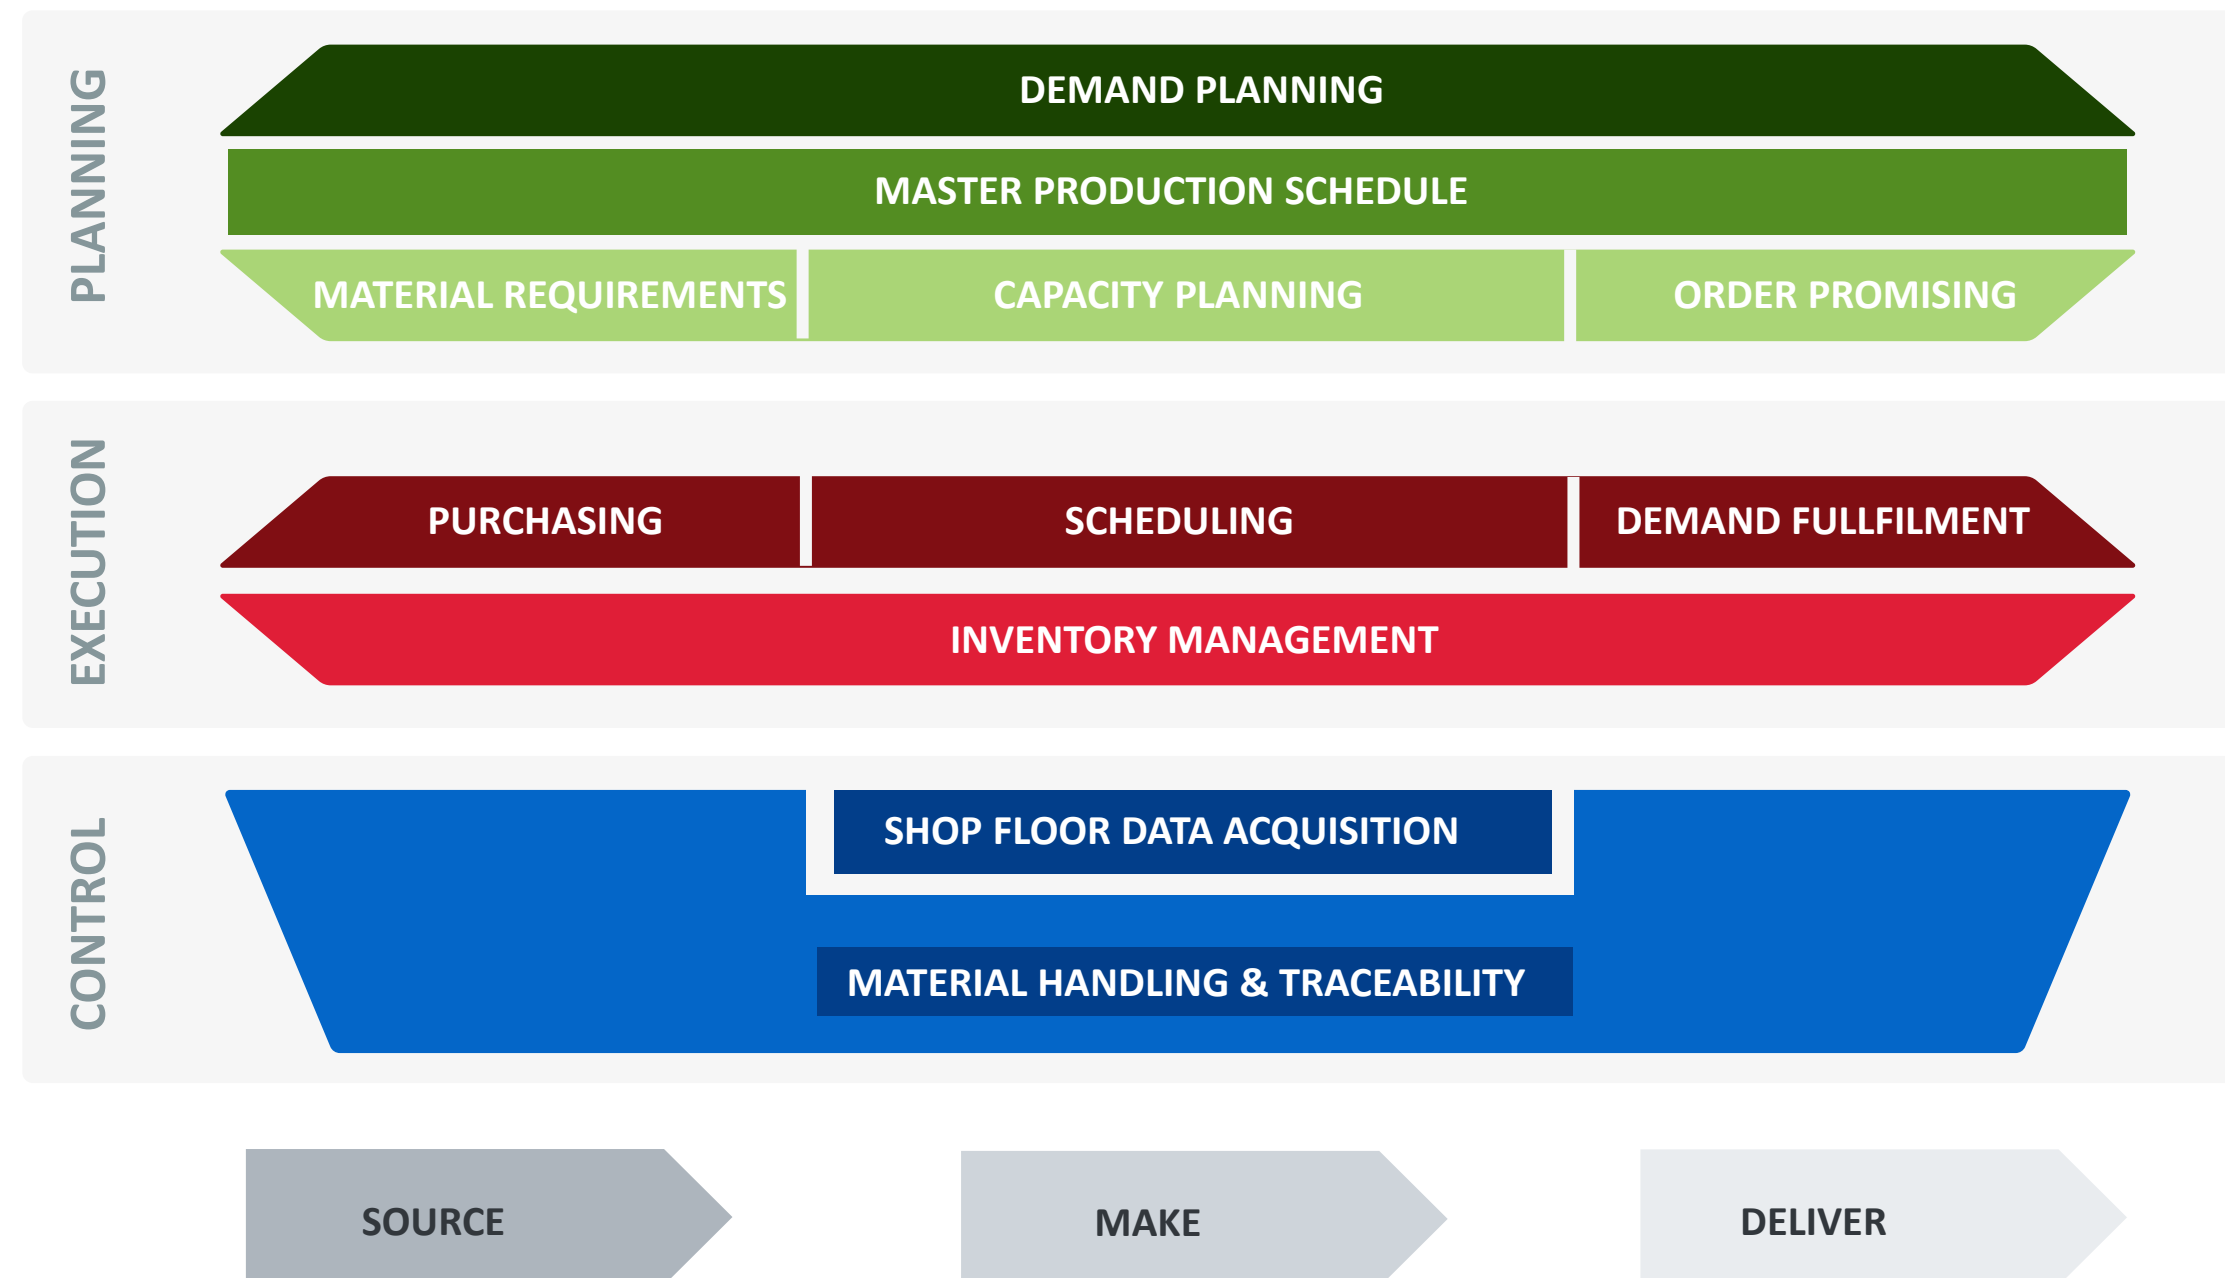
PLANNING

DEMAND PLANNING

MASTER PRODUCTION SCHEDULE

MATERIAL REQUIREMENTS

CAPACITY PLANNING

ORDER PROMISING

EXECUTION

PURCHASING

SCHEDULING

DEMAND FULLFILMENT

INVENTORY MANAGEMENT

CONTROL

SHOP FLOOR DATA ACQUISITION

MATERIAL HANDLING & TRACEABILITY

SOURCE

MAKE

DELIVER